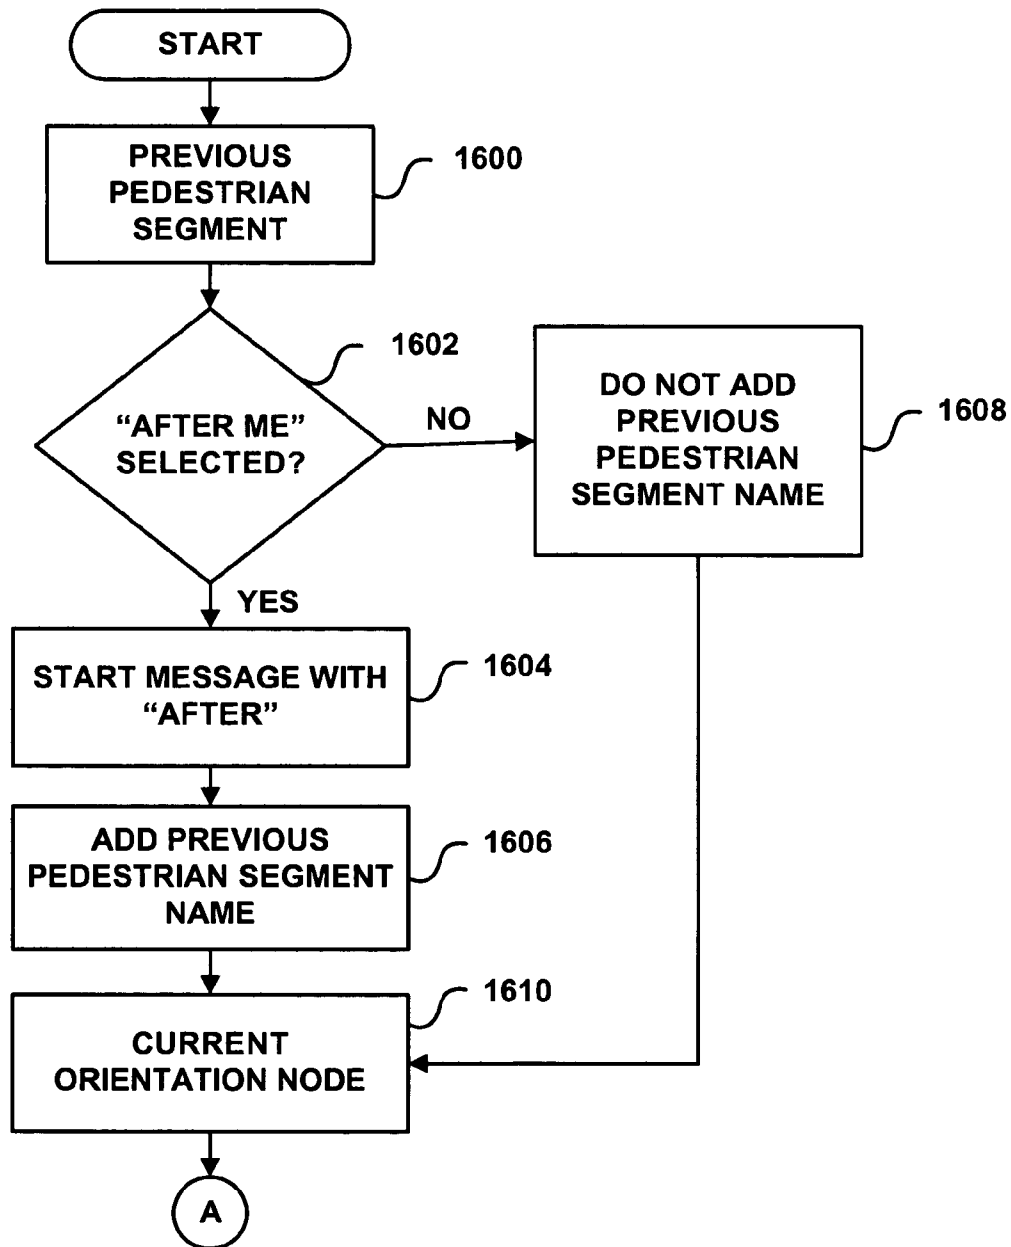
START

PREVIOUS PEDESTRIAN SEGMENT

1600

1602

"AFTER ME" SELECTED?

NO

DO NOT ADD PREVIOUS PEDESTRIAN SEGMENT NAME

1608

YES

START MESSAGE WITH "AFTER"

1604

ADD PREVIOUS PEDESTRIAN SEGMENT NAME

1606

1610

CURRENT ORIENTATION NODE

A